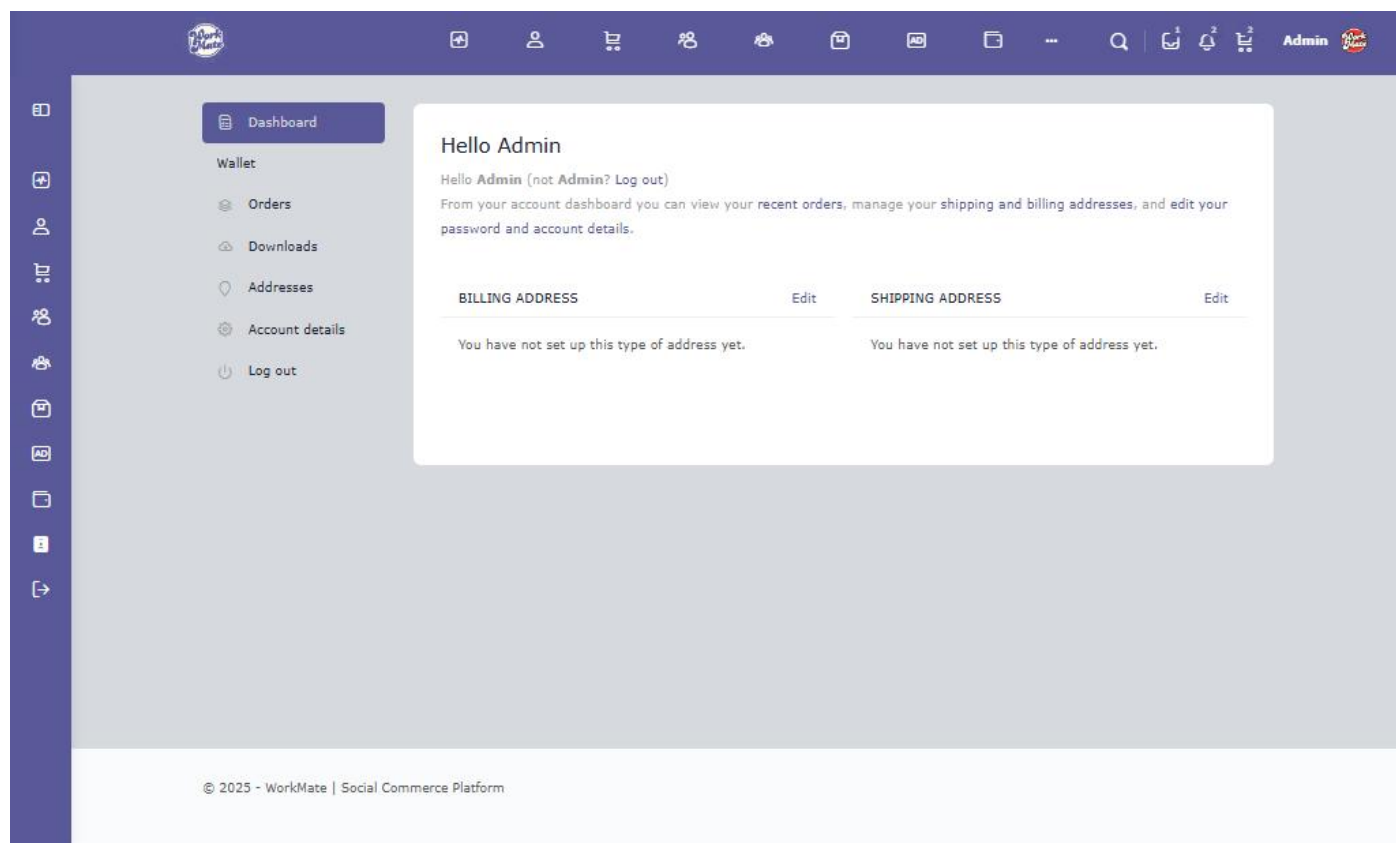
Work Mate

1 2 2

Admin

Dashboard

Wallet

Orders

Downloads

Addresses

Account details

Log out

Hello Admin

Hello **Admin** (not **Admin**? Log out)

From your account dashboard you can view your recent orders, manage your shipping and billing addresses, and edit your password and account details.

BILLING ADDRESS Edit

You have not set up this type of address yet.

SHIPPING ADDRESS Edit

You have not set up this type of address yet.

© 2025 - WorkMate | Social Commerce Platform